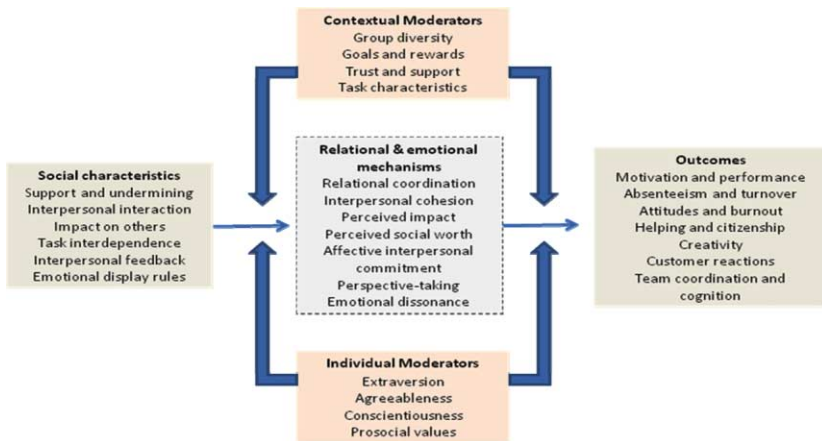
Contextual Moderators
Group diversity
Goals and rewards
Trust and support
Task characteristics

Social characteristics
Support and undermining
Interpersonal interaction
Impact on others
Task interdependence
Interpersonal feedback
Emotional display rules

Relational & emotional mechanisms
Relational coordination
Interpersonal cohesion
Perceived impact
Perceived social worth
Affective interpersonal commitment
Perspective-taking
Emotional dissonance

Outcomes
Motivation and performance
Absenteeism and turnover
Attitudes and burnout
Helping and citizenship
Creativity
Customer reactions
Team coordination and cognition

Individual Moderators
Extraversion
Agreeableness
Conscientiousness
Prosocial values